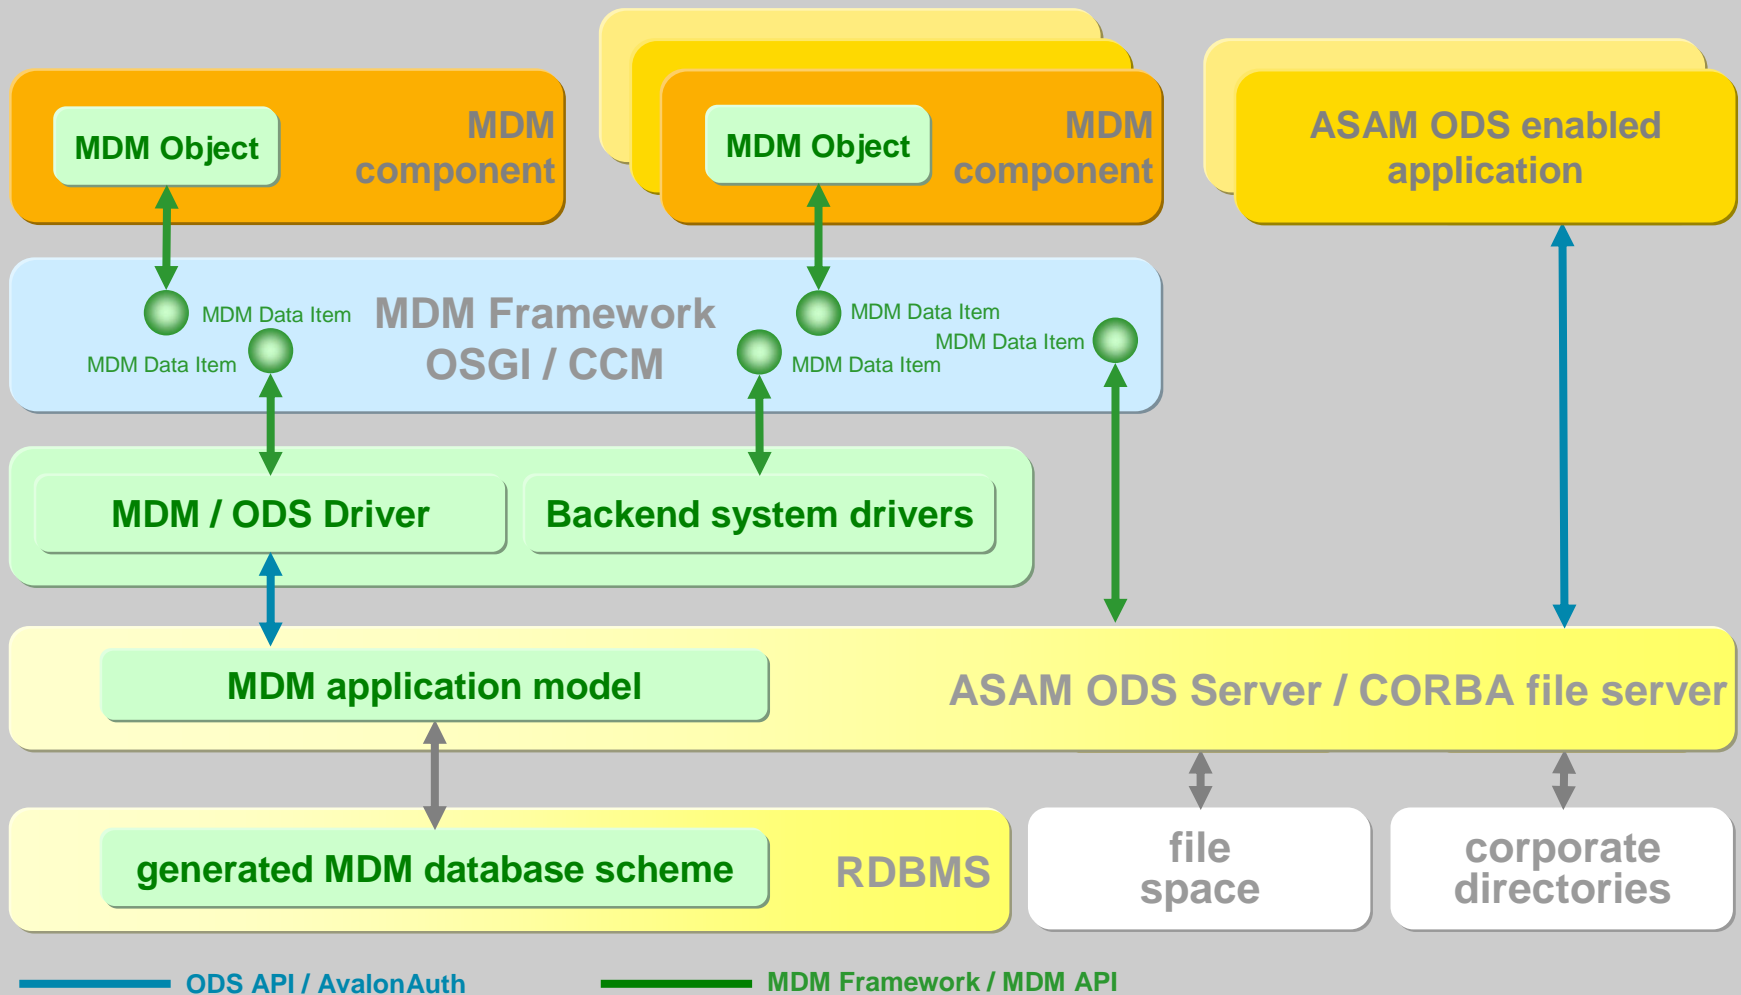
MDM Object

MDM component

MDM Object

MDM component

ASAM ODS enabled application

MDM Data Item

MDM Framework OSGI / CCM

MDM Data Item

MDM Data Item

MDM Data Item

MDM Data Item

MDM Data Item

MDM / ODS Driver

Backend system drivers

MDM application model

ASAM ODS Server / CORBA file server

generated MDM database scheme

RDBMS

file space

corporate directories

ODS API / AvalonAuth

MDM Framework / MDM API